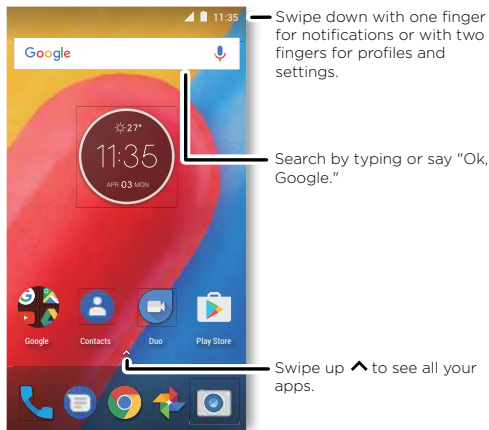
11:35

Google

27°
11:35
APR 03 MON

Google
Contacts
Duo
Play Store

Swipe down with one finger for notifications or with two fingers for profiles and settings.

Search by typing or say "Ok, Google."

Swipe up ^ to see all your apps.